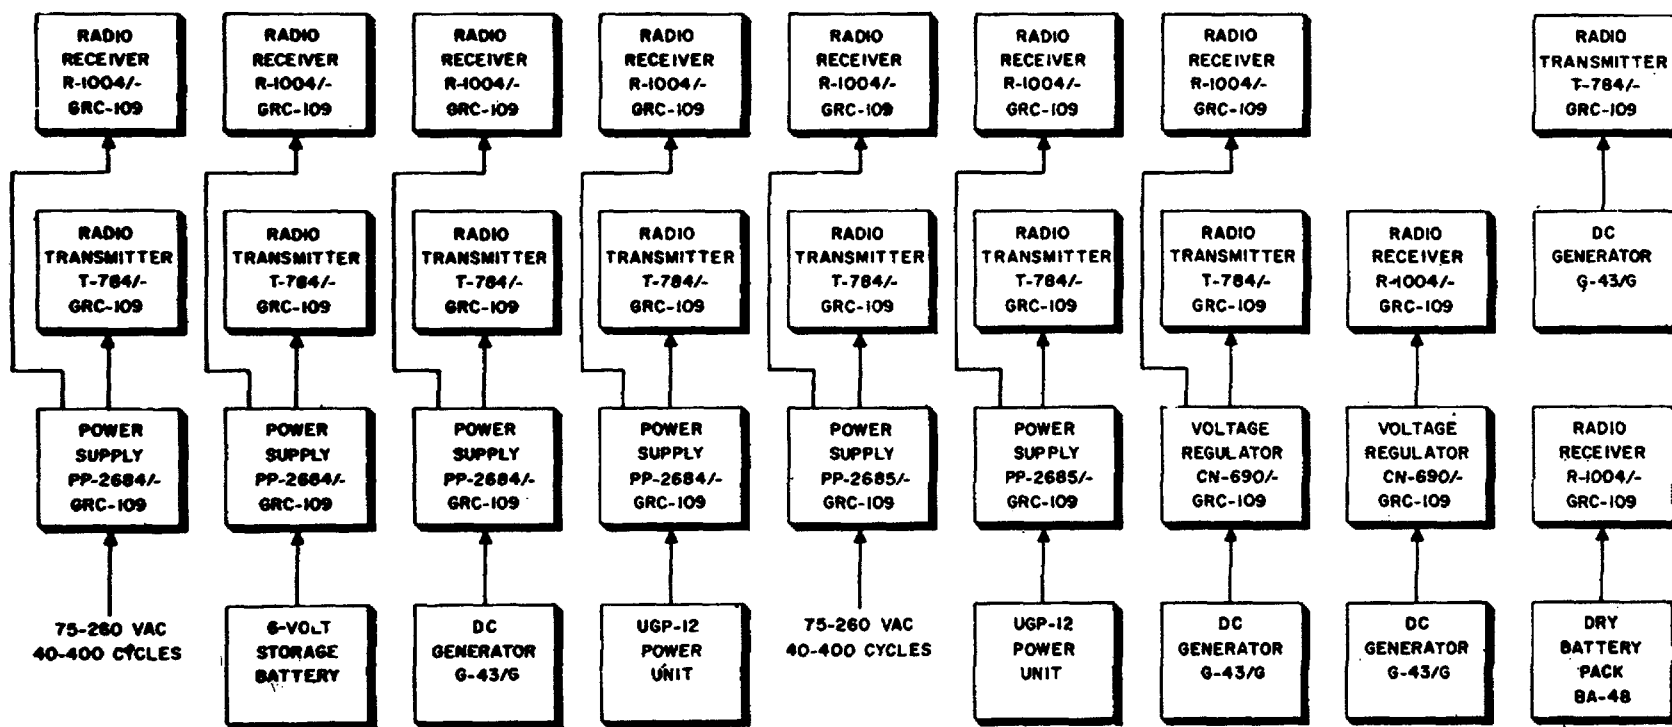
RADIO RECEIVER R-1004/-GRC-109

RADIO TRANSMITTER T-784/-GRC-109

POWER SUPPLY PP-2684/-GRC-109

75-260 VAC 40-400 CYCLES

RADIO RECEIVER R-1004/-GRC-109

RADIO TRANSMITTER T-784/-GRC-109

POWER SUPPLY PP-2684/-GRC-109

6-VOLT STORAGE BATTERY

RADIO RECEIVER R-1004/-GRC-109

RADIO TRANSMITTER T-784/-GRC-109

POWER SUPPLY PP-2684/-GRC-109

DC GENERATOR G-43/G

RADIO RECEIVER R-1004/-GRC-109

RADIO TRANSMITTER T-784/-GRC-109

POWER SUPPLY PP-2684/-GRC-109

UGP-12 POWER UNIT

RADIO RECEIVER R-1004/-GRC-109

RADIO TRANSMITTER T-784/-GRC-109

POWER SUPPLY PP-2685/-GRC-109

75-260 VAC 40-400 CYCLES

RADIO RECEIVER R-1004/-GRC-109

RADIO TRANSMITTER T-784/-GRC-109

POWER SUPPLY PP-2685/-GRC-109

UGP-12 POWER UNIT

RADIO RECEIVER R-1004/-GRC-109

RADIO TRANSMITTER T-784/-GRC-109

VOLTAGE REGULATOR CN-690/-GRC-109

DC GENERATOR G-43/G

RADIO RECEIVER R-1004/-GRC-109

VOLTAGE REGULATOR CN-690/-GRC-109

DC GENERATOR G-43/G

RADIO TRANSMITTER T-784/-GRC-109

DC GENERATOR G-43/G

RADIO RECEIVER R-1004/-GRC-109

DRY BATTERY PACK BA-48